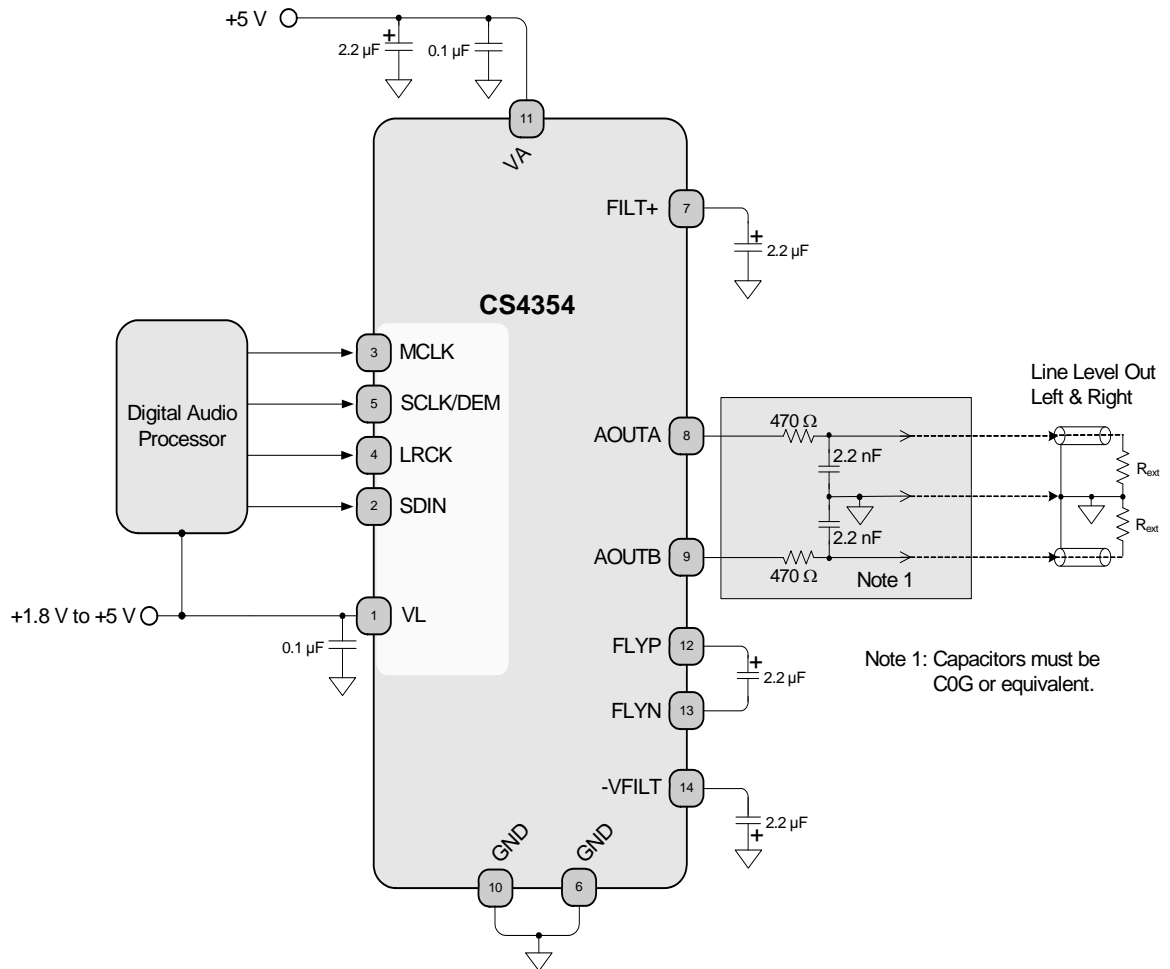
+5 V

2.2 µF

0.1 µF

11

VA

FILT+

7

2.2 µF

CS4354

Digital Audio Processor

3 MCLK

5 SCLK/DEM

4 LRCK

2 SDIN

Line Level Out Left & Right

AOUTA

8

470 Ω

2.2 nF

2.2 nF

$R_{ext}$

$R_{ext}$

AOUTB

9

470 Ω

Note 1

+1.8 V to +5 V

1 VL

0.1 µF

FLYP

12

2.2 µF

FLYN

13

Note 1: Capacitors must be C0G or equivalent.

-VFILT

14

2.2 µF

GND

GND

10

6